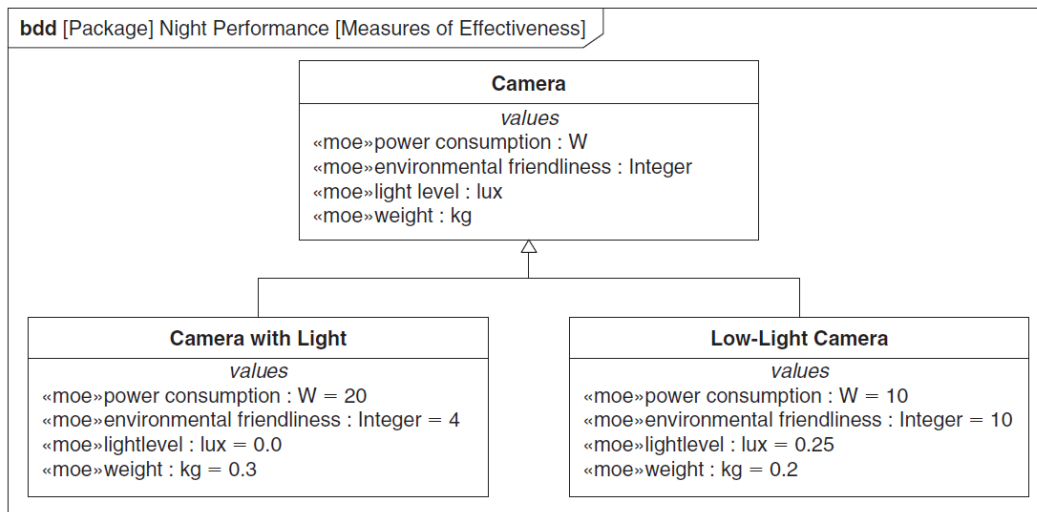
bdd [Package] Night Performance [Measures of Effectiveness]

Camera
values
«moe»power consumption : W
«moe»environmental friendliness : Integer
«moe»light level : lux
«moe»weight : kg

Camera with Light
values
«moe»power consumption : W = 20
«moe»environmental friendliness : Integer = 4
«moe»lightlevel : lux = 0.0
«moe»weight : kg = 0.3

Low-Light Camera
values
«moe»power consumption : W = 10
«moe»environmental friendliness : Integer = 10
«moe»lightlevel : lux = 0.25
«moe»weight : kg = 0.2